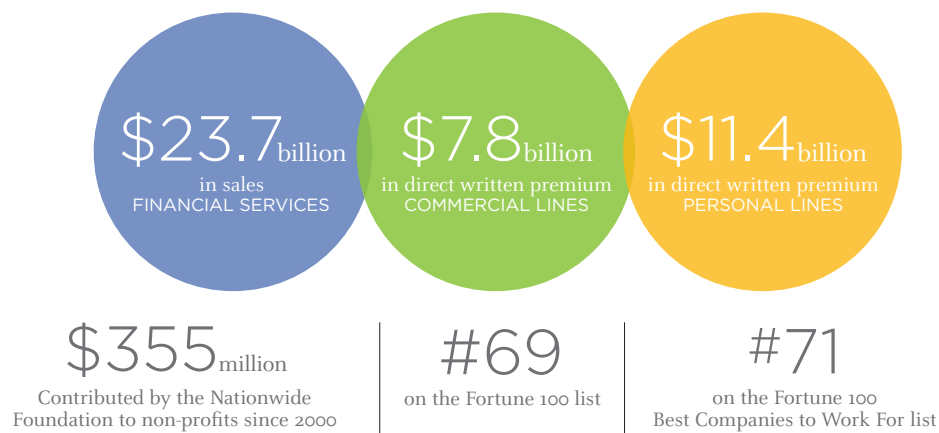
$23.7billion
in sales
FINANCIAL SERVICES

$7.8billion
in direct written premium
COMMERCIAL LINES

$11.4billion
in direct written premium
PERSONAL LINES

$355million
Contributed by the Nationwide Foundation to non-profits since 2000

#69
on the Fortune 100 list

#71
on the Fortune 100 Best Companies to Work For list